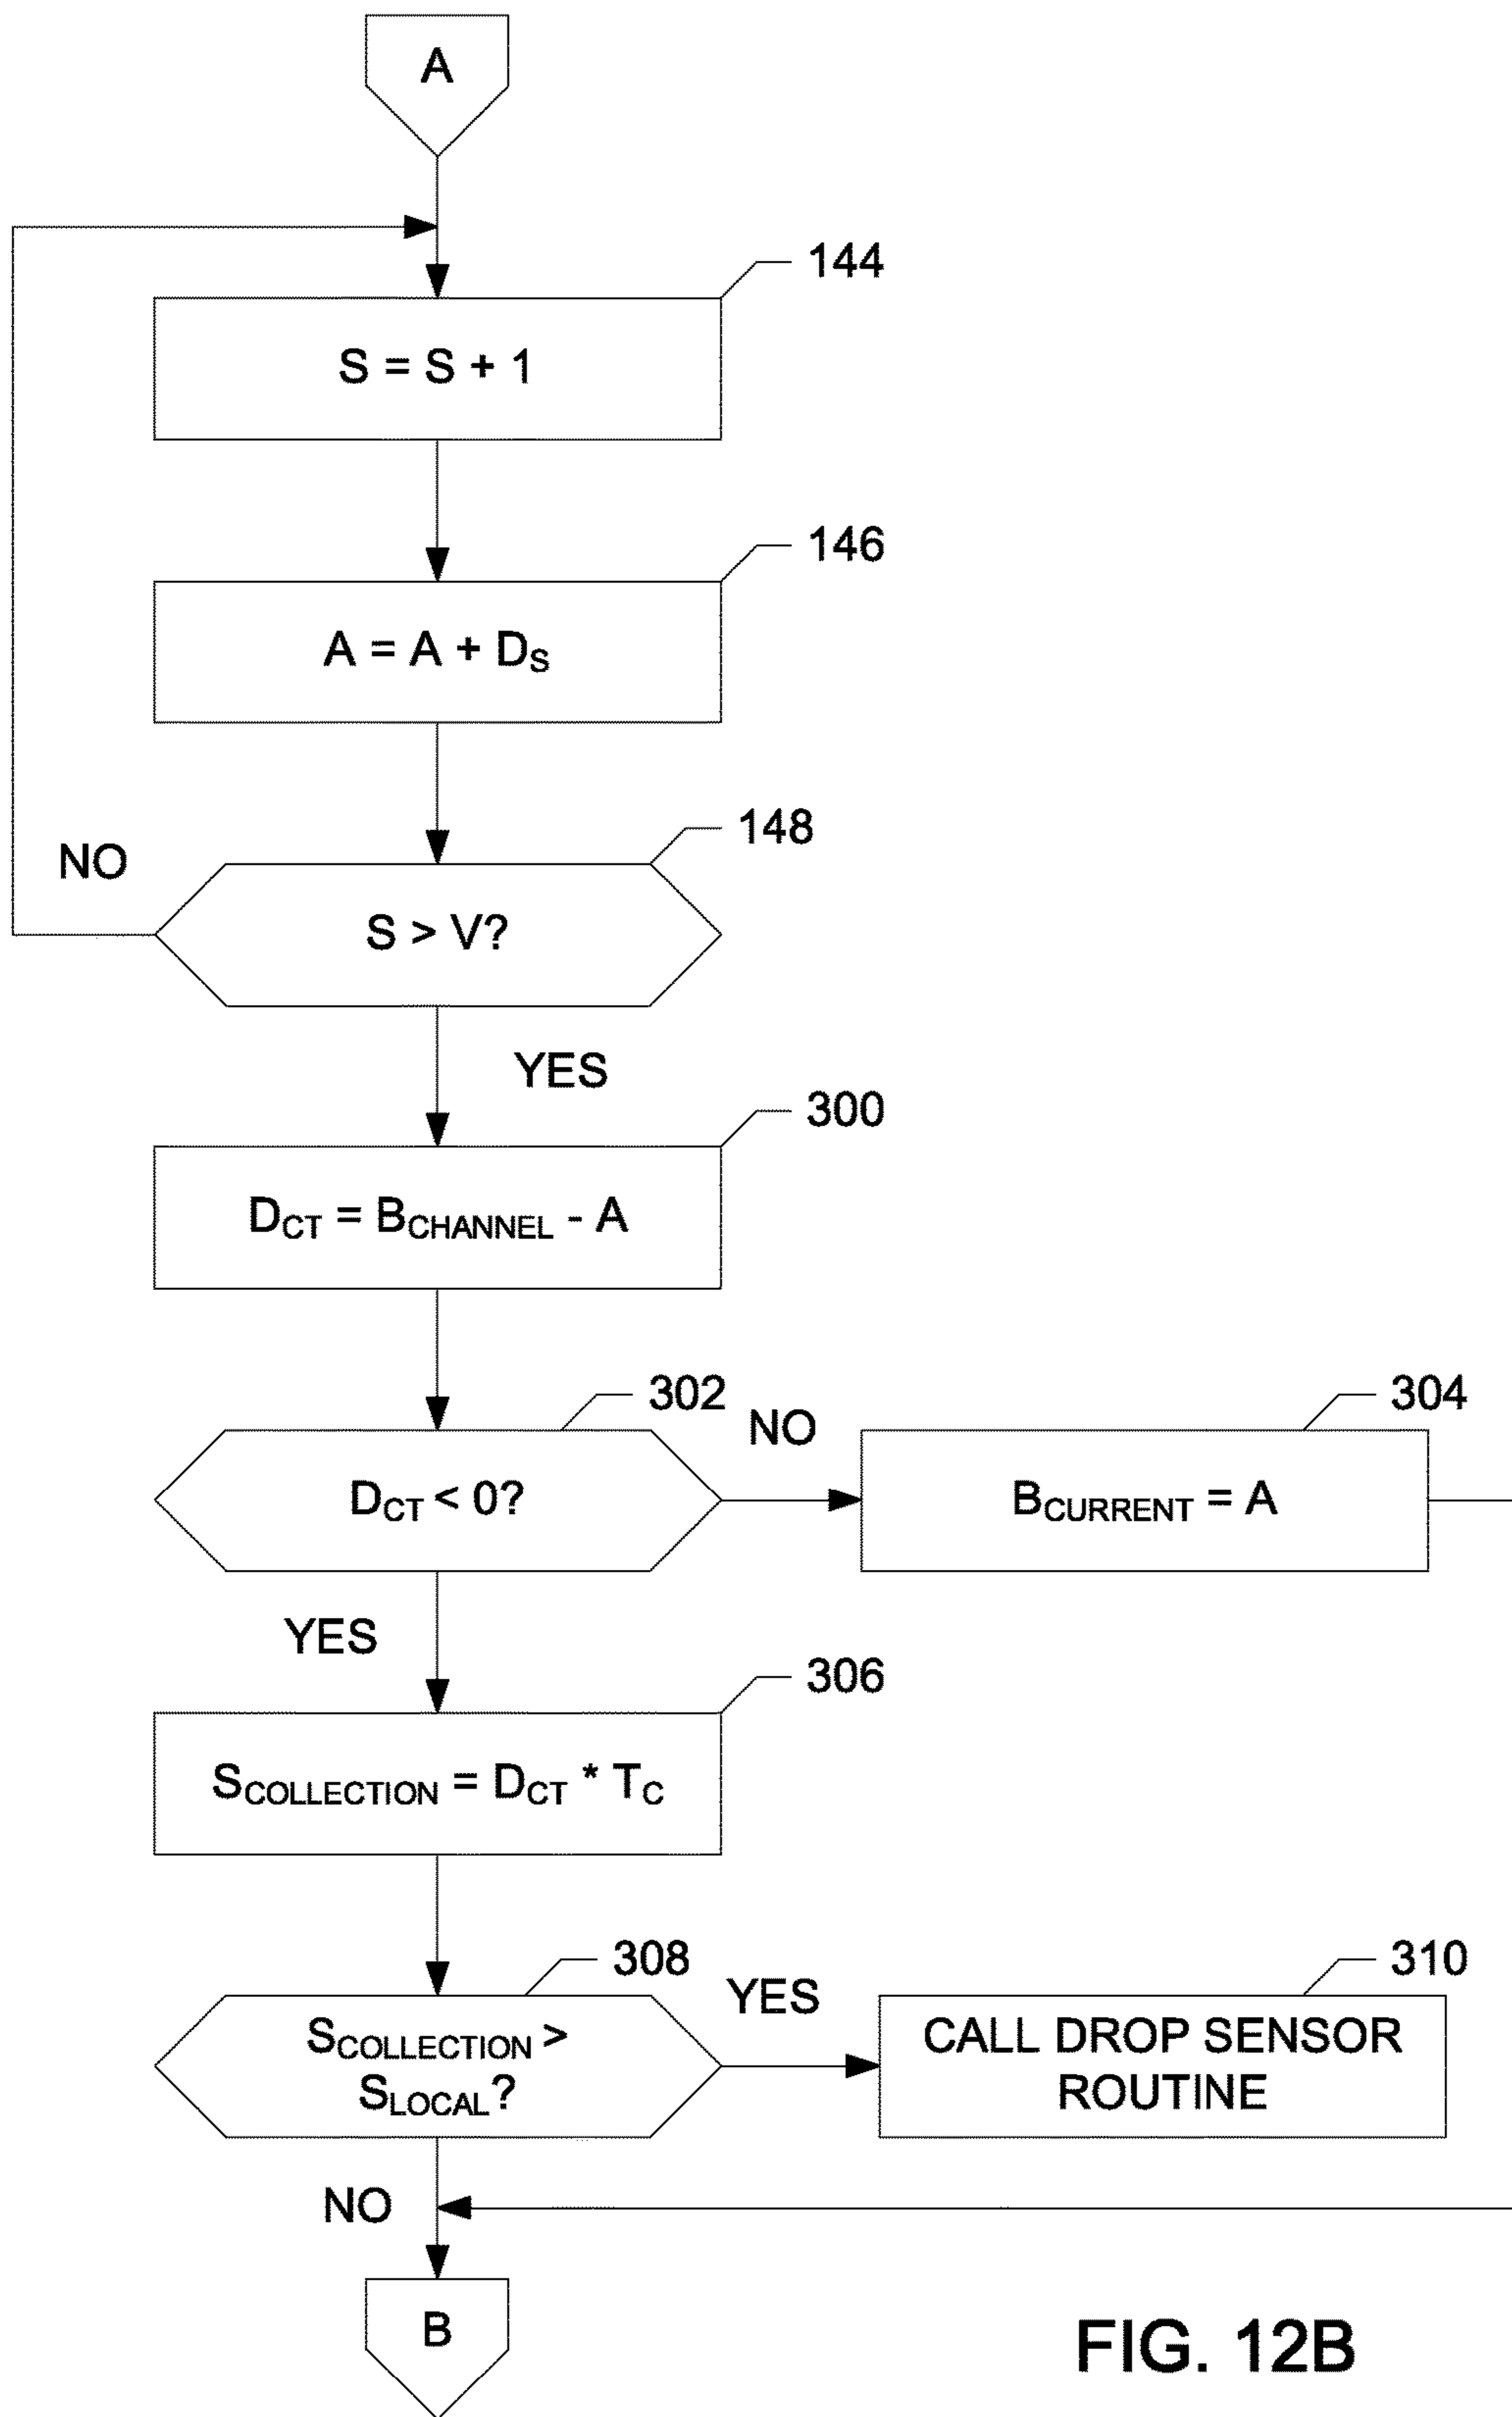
A

144

$S = S + 1$

146

$A = A + D_S$

148

NO

$S > V?$

YES

300

$D_{CT} = B_{CHANNEL} - A$

302

NO

304

$D_{CT} < 0?$

$B_{CURRENT} = A$

YES

306

$S_{COLLECTION} = D_{CT} * T_C$

308

YES

310

$S_{COLLECTION} > S_{LOCAL}?$

CALL DROP SENSOR ROUTINE

NO

B

FIG. 12B